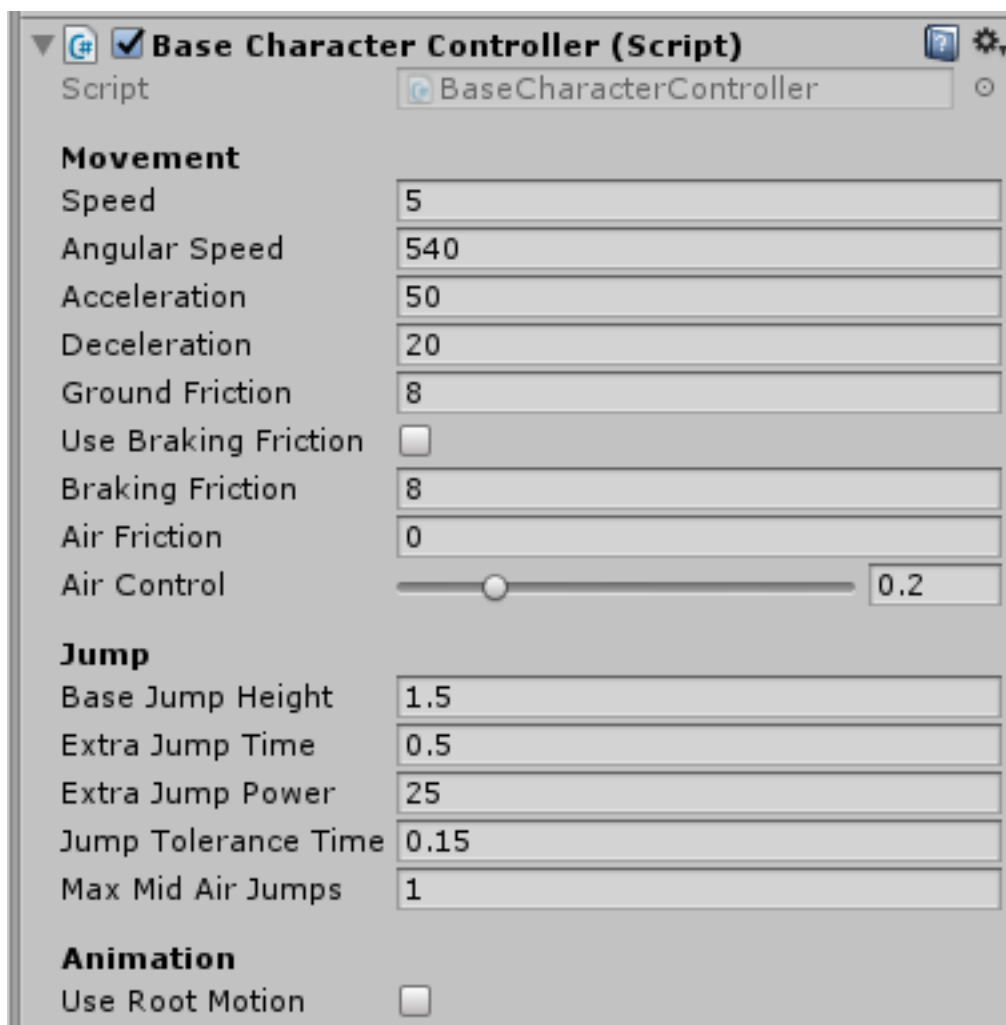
Base Character Controller (Script)

| | |
|---|---|
| Script | BaseCharacterController |

**Movement**

| | |
|---|---|
| Speed | 5 |
| Angular Speed | 540 |
| Acceleration | 50 |
| Deceleration | 20 |
| Ground Friction | 8 |
| Use Braking Friction | |
| Braking Friction | 8 |
| Air Friction | 0 |
| Air Control | 0.2 |

**Jump**

| | |
|---|---|
| Base Jump Height | 1.5 |
| Extra Jump Time | 0.5 |
| Extra Jump Power | 25 |
| Jump Tolerance Time | 0.15 |
| Max Mid Air Jumps | 1 |

**Animation**

Use Root Motion